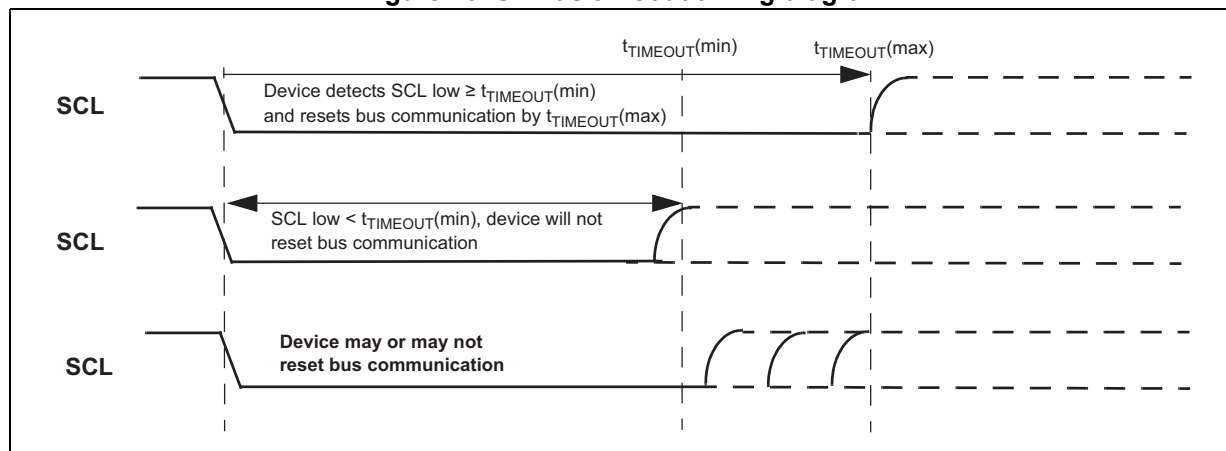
$t_{TIMEOUT}$(min)

$t_{TIMEOUT}$(max)

SCL

Device detects SCL low ≥ $t_{TIMEOUT}$(min) and resets bus communication by $t_{TIMEOUT}$(max)

SCL

SCL low < $t_{TIMEOUT}$(min), device will not reset bus communication

SCL

Device may or may not reset bus communication